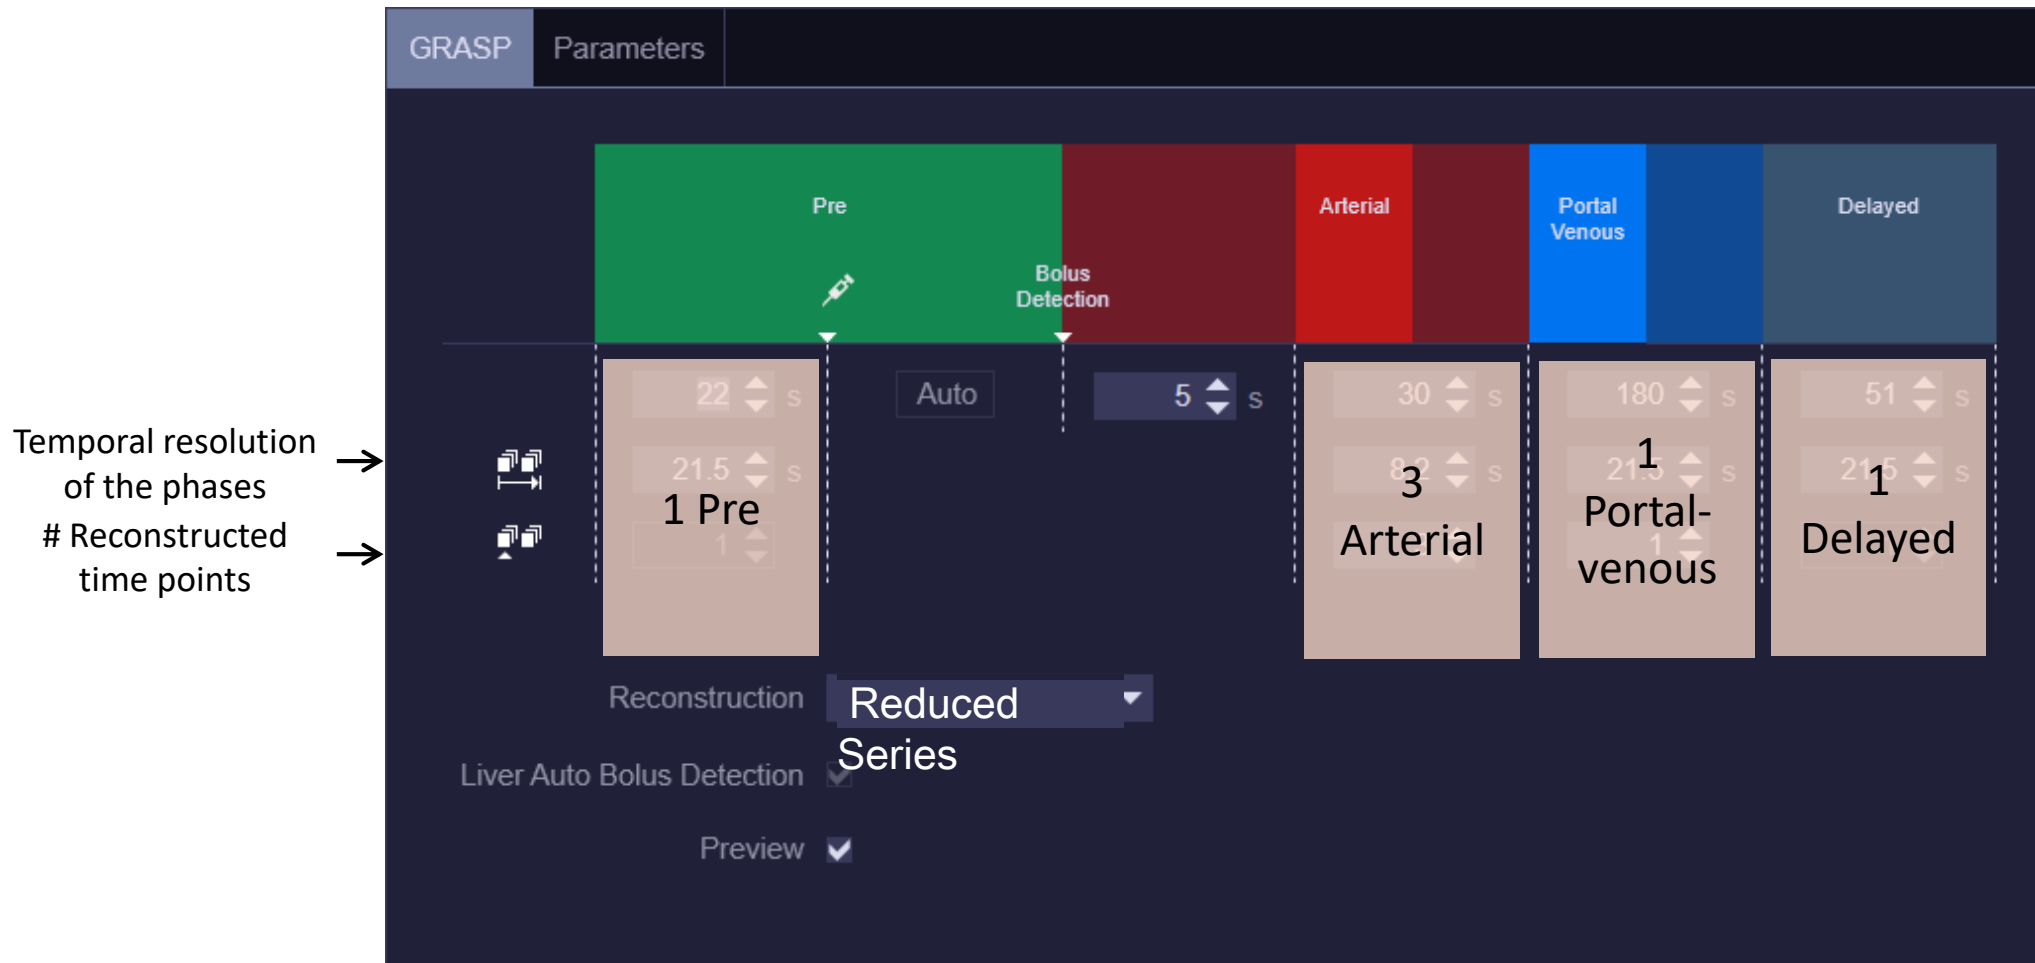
Temporal resolution of the phases

# Reconstructed time points

GRASP Parameters

Pre

Bolus Detection

Arterial

Portal Venous

Delayed

22 s

21.5 s

1

1 Pre

Auto

5 s

30 s

8.2 s

3 Arterial

180 s

21.5 s

1

1 Portal-venous

51 s

21.5 s

1 Delayed

Reconstruction

Reduced Series

Liver Auto Bolus Detection

Preview